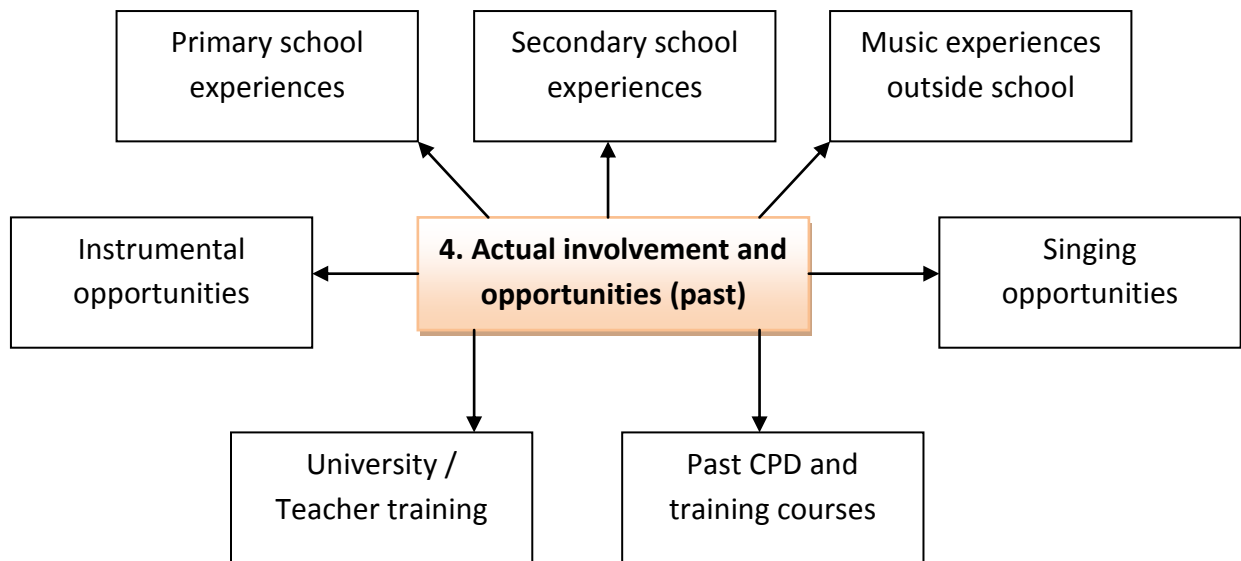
Primary school experiences

Secondary school experiences

Music experiences outside school

Instrumental opportunities

4. Actual involvement and opportunities (past)

Singing opportunities

University / Teacher training

Past CPD and training courses